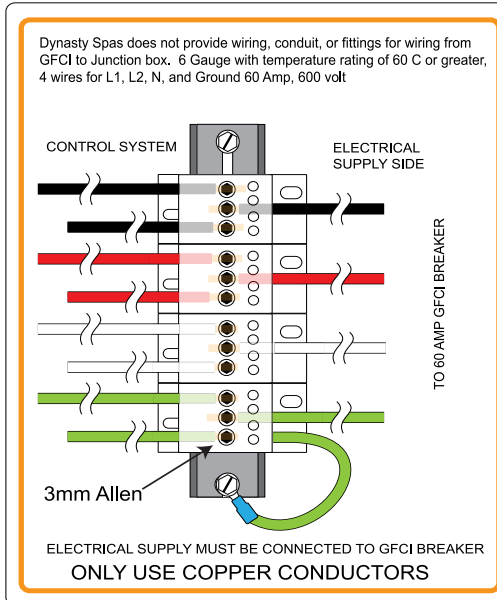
Dynasty Spas does not provide wiring, conduit, or fittings for wiring from GFCI to Junction box. 6 Gauge with temperature rating of 60 C or greater, 4 wires for L1, L2, N, and Ground 60 Amp, 600 volt

CONTROL SYSTEM

ELECTRICAL SUPPLY SIDE

TO 60 AMP GFCI BREAKER

3mm Allen

ELECTRICAL SUPPLY MUST BE CONNECTED TO GFCI BREAKER

ONLY USE COPPER CONDUCTORS